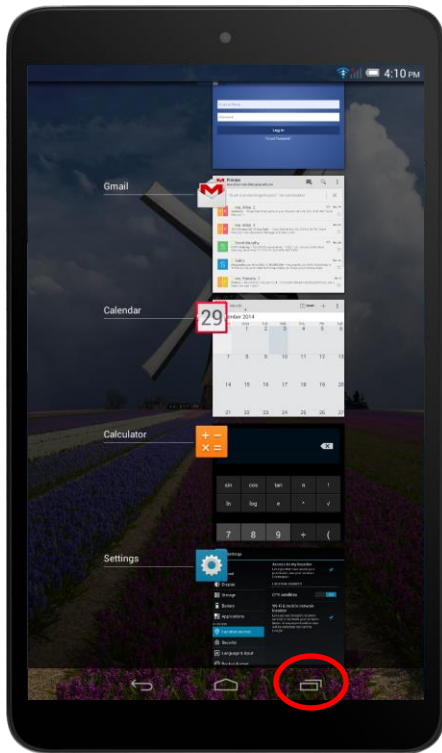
4:10 PM

Log In

Gmail

Primary

Calendar

29

mber 2014

8 9 10 11 12 13

14 15 16 17 18 19 20

21 22 23 24 25 26 27

Calculator

+ −
× =

sin cos tan π

ln log e

7 8 9 ÷ (

Settings

Settings

Display

Storage

Battery

Applications

Location access

Security

Language & input